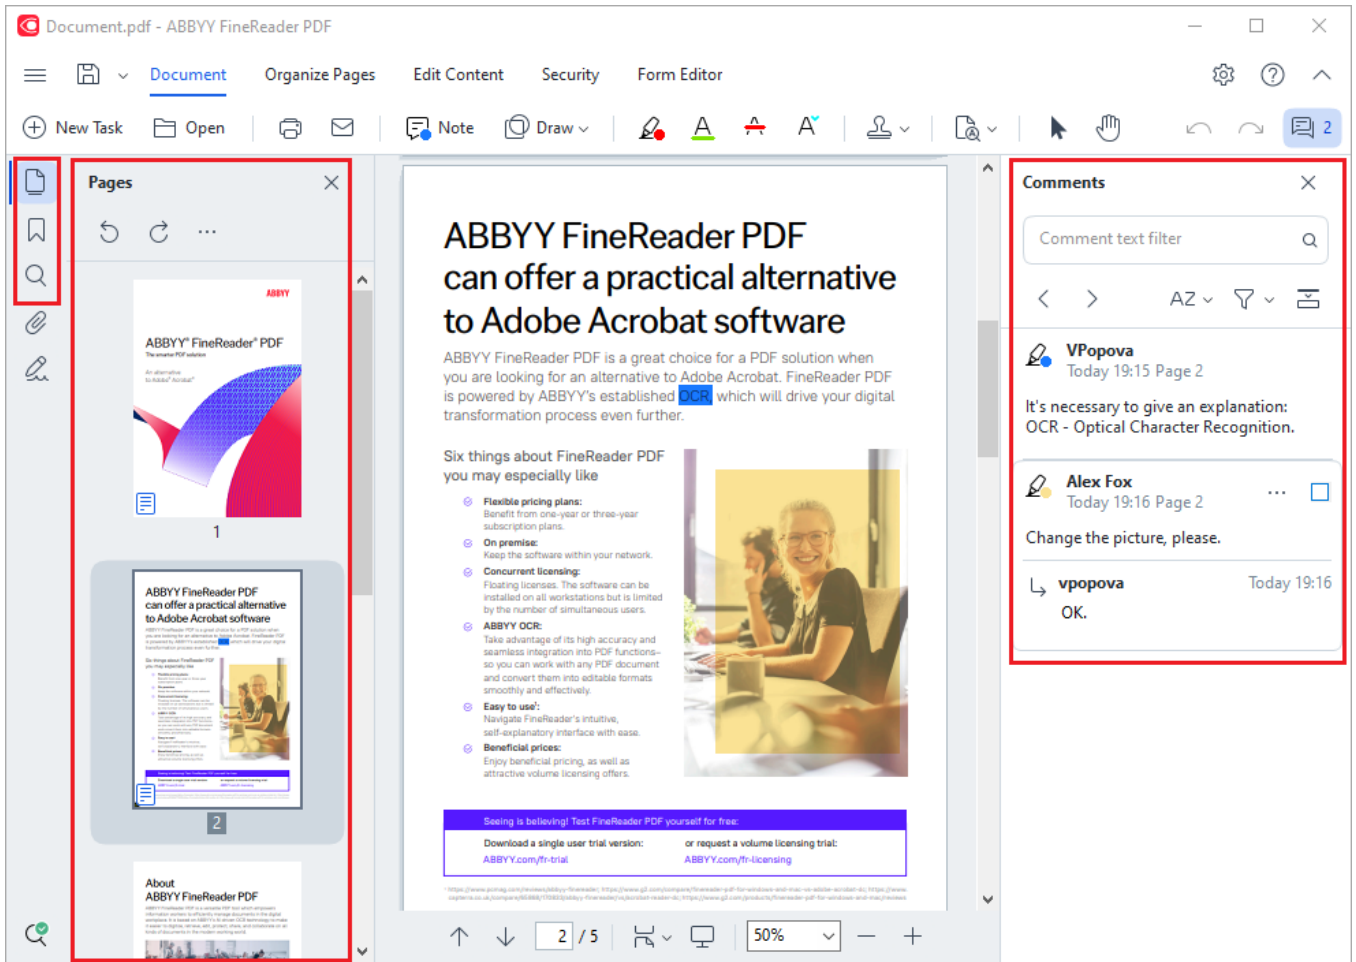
Document.pdf - ABBYY FineReader PDF

Document Organize Pages Edit Content Security Form Editor

New Task Open Note Draw 2

Pages

ABBYY

ABBYY® FineReader® PDF

The smarter PDF solution

An alternative to Adobe® Acrobat®

1

ABBYY FineReader PDF can offer a practical alternative to Adobe Acrobat software

2

About ABBYY FineReader PDF

ABBYY FineReader PDF can offer a practical alternative to Adobe Acrobat software

ABBYY FineReader PDF is a great choice for a PDF solution when you are looking for an alternative to Adobe Acrobat. FineReader PDF is powered by ABBYY's established OCR, which will drive your digital transformation process even further.

Six things about FineReader PDF you may especially like

Flexible pricing plans: Benefit from one-year or three-year subscription plans.

On premise: Keep the software within your network.

Concurrent licensing: Floating licenses. The software can be installed on all workstations but is limited by the number of simultaneous users.

ABBYY OCR: Take advantage of its high accuracy and seamless integration into PDF functions– so you can work with any PDF document and convert them into editable formats smoothly and effectively.

Easy to use: Navigate FineReader's intuitive, self-explanatory interface with ease.

Beneficial prices: Enjoy beneficial pricing, as well as attractive volume licensing offers.

Seeing is believing! Test FineReader PDF yourself for free:

Download a single user trial version: ABBYY.com/fr-trial

or request a volume licensing trial: ABBYY.com/fr-licensing

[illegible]

2 / 5 50%

Comments

Comment text filter

AZ

VPopova
Today 19:15 Page 2

It's necessary to give an explanation: OCR - Optical Character Recognition.

Alex Fox
Today 19:16 Page 2

Change the picture, please.

vpopova Today 19:16

OK.